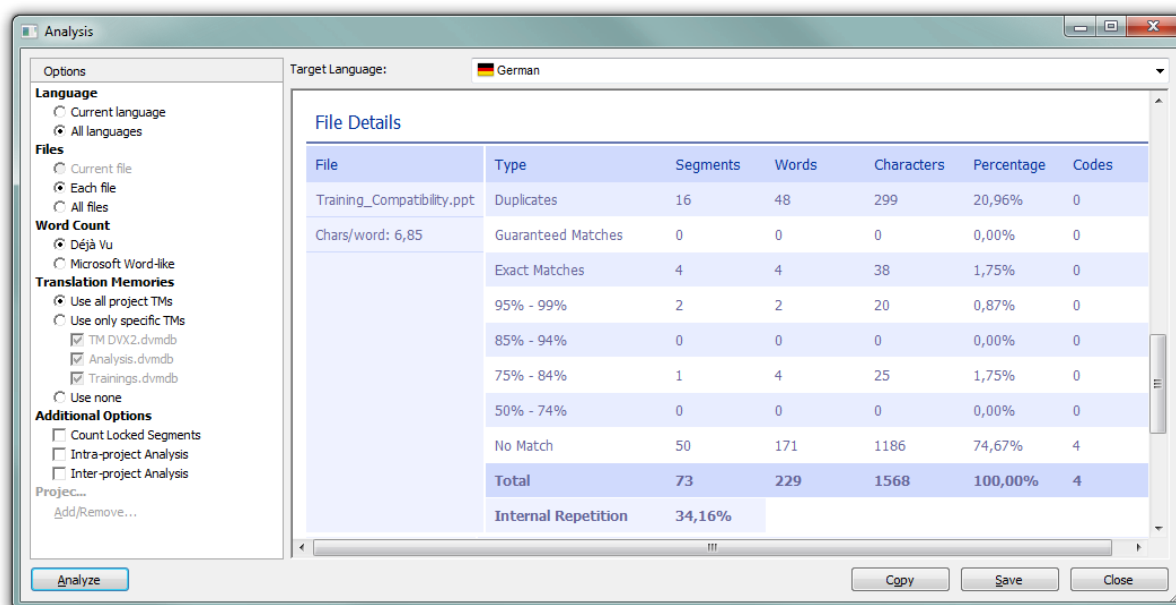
Analysis

Options
Language
Current language
All languages
Files
Current file
Each file
All files
Word Count
Déjà Vu
Microsoft Word-like
Translation Memories
Use all project TMs
Use only specific TMs
TM DVX2.dvmdb
Analysis.dvmdb
Trainings.dvmdb
Use none
Additional Options
Count Locked Segments
Intra-project Analysis
Inter-project Analysis
Projec...
Add/Remove...

Target Language: German

File Details

| File | Type | Segments | Words | Characters | Percentage | Codes |
|---|---|---|---|---|---|---|
| Training_Compatibility.ppt | Duplicates | 16 | 48 | 299 | 20,96% | 0 |
| Chars/word: 6,85 | Guaranteed Matches | 0 | 0 | 0 | 0,00% | 0 |
| | Exact Matches | 4 | 4 | 38 | 1,75% | 0 |
| | 95% - 99% | 2 | 2 | 20 | 0,87% | 0 |
| | 85% - 94% | 0 | 0 | 0 | 0,00% | 0 |
| | 75% - 84% | 1 | 4 | 25 | 1,75% | 0 |
| | 50% - 74% | 0 | 0 | 0 | 0,00% | 0 |
| | No Match | 50 | 171 | 1186 | 74,67% | 4 |
| | Total | 73 | 229 | 1568 | 100,00% | 4 |
| | Internal Repetition | 34,16% | | | | |

Analyze
Copy
Save
Close